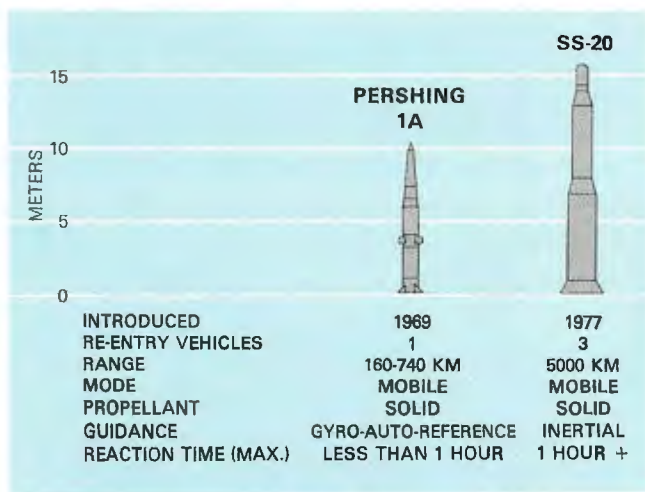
SS-20

PERSHING 1A

15
10
5
0

METERS

| | PERSHING 1A | SS-20 |
|---|---|---|
| INTRODUCED | 1969 | 1977 |
| RE-ENTRY VEHICLES | 1 | 3 |
| RANGE | 160-740 KM | 5000 KM |
| MODE | MOBILE | MOBILE |
| PROPELLANT | SOLID | SOLID |
| GUIDANCE | GYRO-AUTO-REFERENCE | INERTIAL |
| REACTION TIME (MAX.) | LESS THAN 1 HOUR | 1 HOUR + |